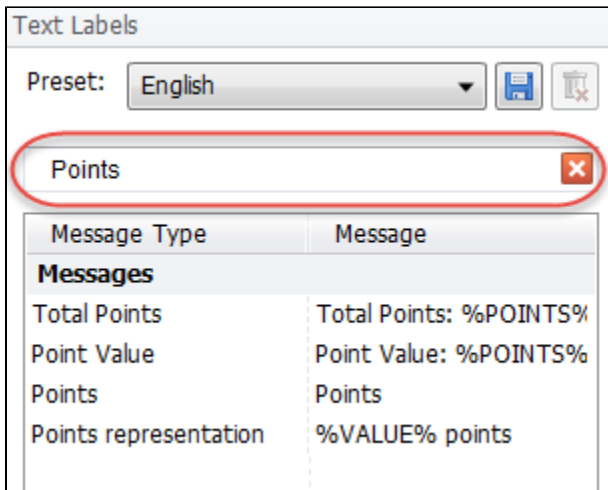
Text Labels

Preset: English

Points

| Message Type | Message |
|---|---|
| **Messages** | |
| Total Points | Total Points: %POINTS% |
| Point Value | Point Value: %POINTS% |
| Points | Points |
| Points representation | %VALUE% points |